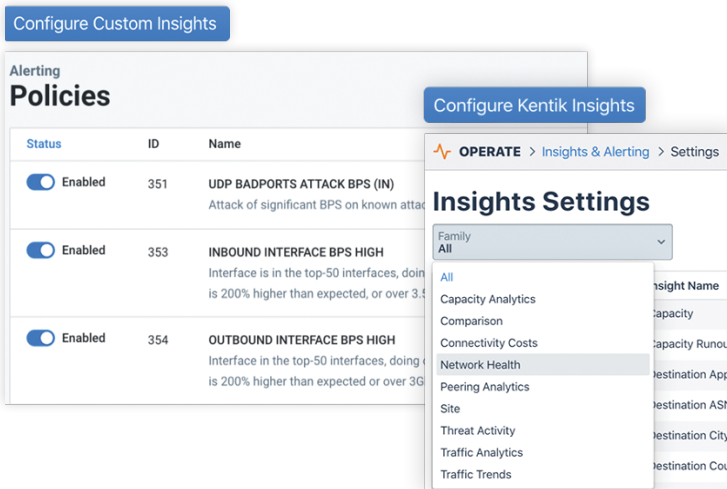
Configure Custom Insights

Alerting
Policies

| Status | ID | Name |
|---|---|---|
| Enabled | 351 | UDP BADPORTS ATTACK BPS (IN) Attack of significant BPS on known attac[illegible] |
| Enabled | 353 | INBOUND INTERFACE BPS HIGH Interface is in the top-50 interfaces, doin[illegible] is 200% higher than expected, or over 3.5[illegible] |
| Enabled | 354 | OUTBOUND INTERFACE BPS HIGH Interface in the top-50 interfaces, doing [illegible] is 200% higher than expected or over 3G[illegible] |

Configure Kentik Insights

OPERATE > Insights & Alerting > Settings

Insights Settings

Family
All

All
Capacity Analytics
Comparison
Connectivity Costs
Network Health
Peering Analytics
Site
Threat Activity
Traffic Analytics
Traffic Trends

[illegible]sight Name
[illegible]apacity
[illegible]apacity Runou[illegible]
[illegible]estination App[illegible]
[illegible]estination ASN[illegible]
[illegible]estination City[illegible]
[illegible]estination Cou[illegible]